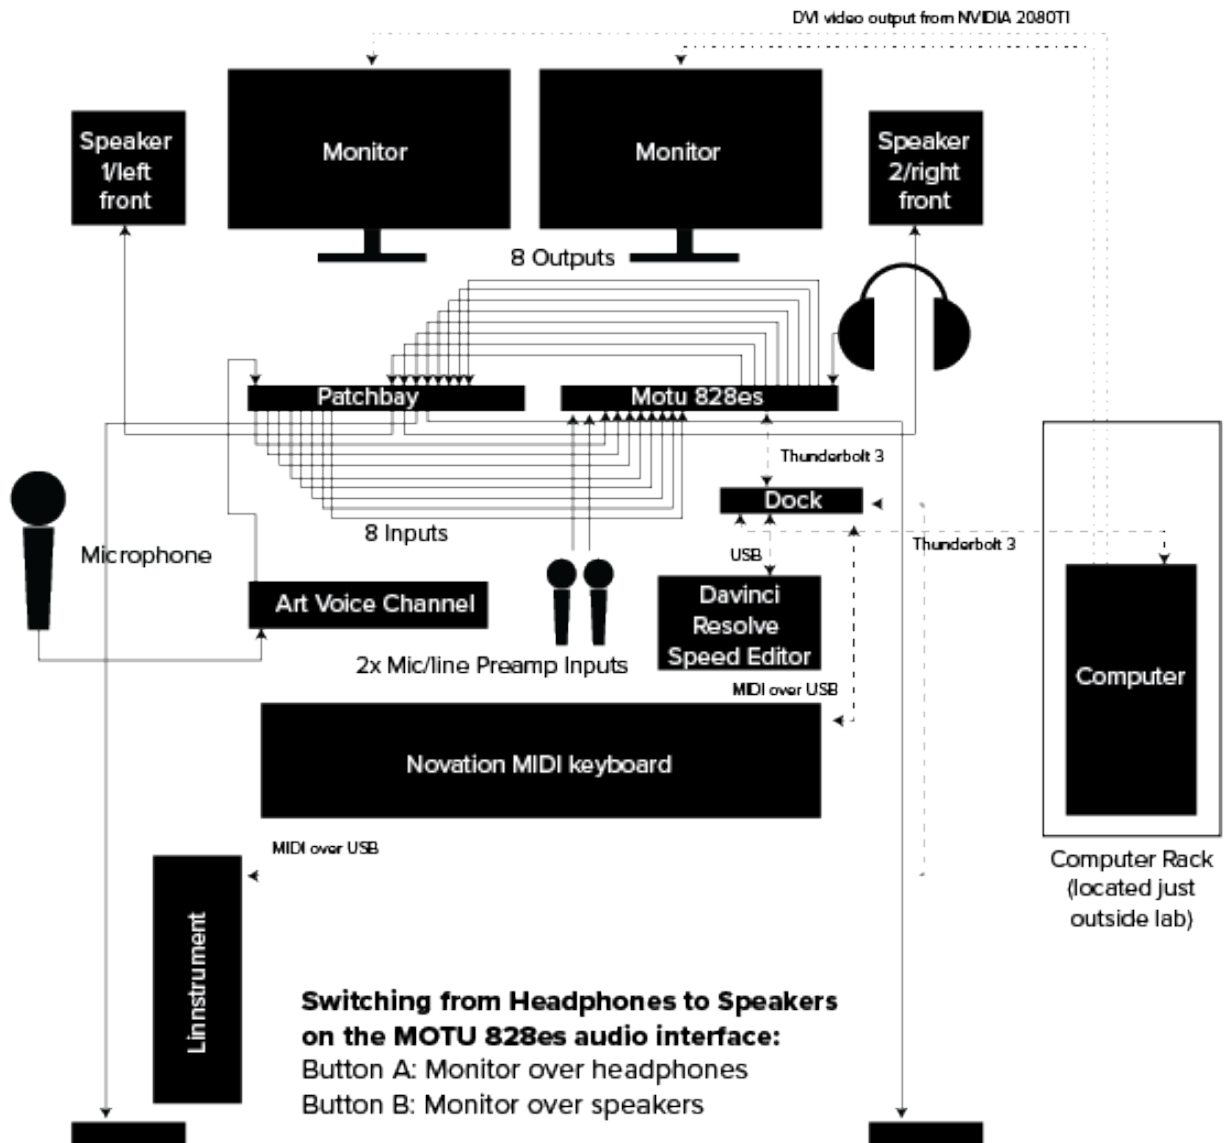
DVI video output from NVIDIA 2080TI

Speaker 1/left front

Monitor

Monitor

Speaker 2/right front

8 Outputs

Patchbay

Motu 828es

Thunderbolt 3

Dock

Thunderbolt 3

USB

8 Inputs

Microphone

Art Voice Channel

Davinci Resolve Speed Editor

2x Mic/line Preamp Inputs

MIDI over USB

Computer

Novation MIDI keyboard

MIDI over USB

Computer Rack (located just outside lab)

Linnstrument

**Switching from Headphones to Speakers on the MOTU 828es audio interface:**
Button A: Monitor over headphones
Button B: Monitor over speakers